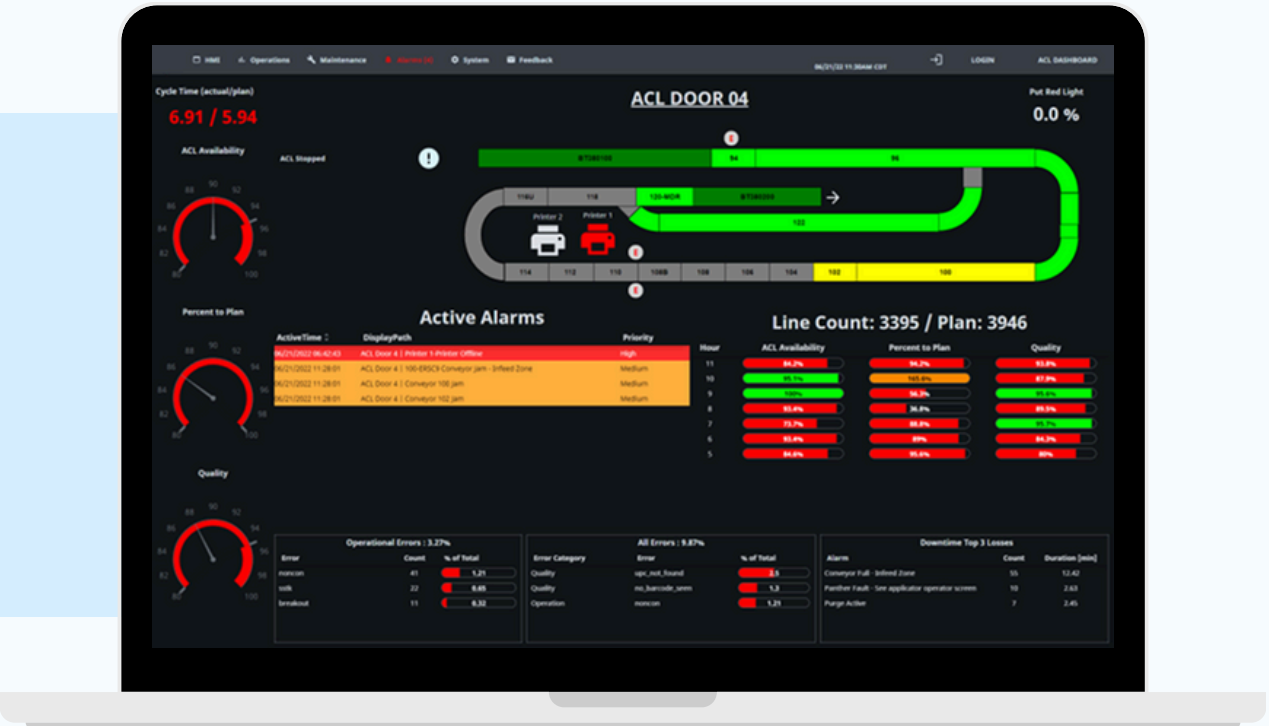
HMI Operations Maintenance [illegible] System Feedback 06/21/22 11:30AM CDT LOGIN ACL DASHBOARD

Cycle Time (actual/plan)
6.91 / 5.94

ACL DOOR 04

Put Red Light
0.0 %

ACL Availability

ACL Stopped

E

BT380100 | 04 | 86

116U | 118 | 120-MDR | BT380093

102

Printer 2 Printer 1

E

114 | 112 | 110 | 108B | 108 | 106 | 104 | 102 | 100

E

Percent to Plan

Active Alarms

| ActiveTime | DisplayPath | Priority |
|---|---|---|
| 06/21/2022 06:42:43 | ACL Door 4 \| Printer 1-Printer Offline | High |
| 06/21/2022 11:28:01 | ACL Door 4 \| 100-ERSC9 Conveyor Jam - Infeed Zone | Medium |
| 06/21/2022 11:28:01 | ACL Door 4 \| Conveyor 100 Jam | Medium |
| 06/21/2022 11:28:01 | ACL Door 4 \| Conveyor 102 Jam | Medium |

Line Count: 3395 / Plan: 3946

| Hour | ACL Availability | Percent to Plan | Quality |
|---|---|---|---|
| 11 | 84.2% | 94.2% | 93.8% |
| 10 | 99.1% | 105.8% | 87.9% |
| 9 | 100% | 56.3% | 95.6% |
| 8 | 93.4% | 36.8% | 89.5% |
| 7 | 73.7% | 88.8% | 95.7% |
| 6 | 93.4% | 89% | 84.7% |
| 5 | 84.6% | 95.6% | 80% |

Quality

Operational Errors : 3.27%

| Error | Count | % of Total |
|---|---|---|
| noncon | 41 | 1.21 |
| rollk | 22 | 0.65 |
| breakout | 11 | 0.32 |

All Errors : 9.87%

| Error Category | Error | % of Total |
|---|---|---|
| Quality | upc_not_found | 2.5 |
| Quality | no_barcode_seen | 1.3 |
| Operation | noncon | 1.21 |

Downtime Top 3 Losses

| Alarm | Count | Duration [min] |
|---|---|---|
| Conveyor Full - Infeed Zone | 55 | 12.42 |
| Panther Fault - See applicator operator screen | 10 | 2.63 |
| Purge Active | 7 | 2.45 |